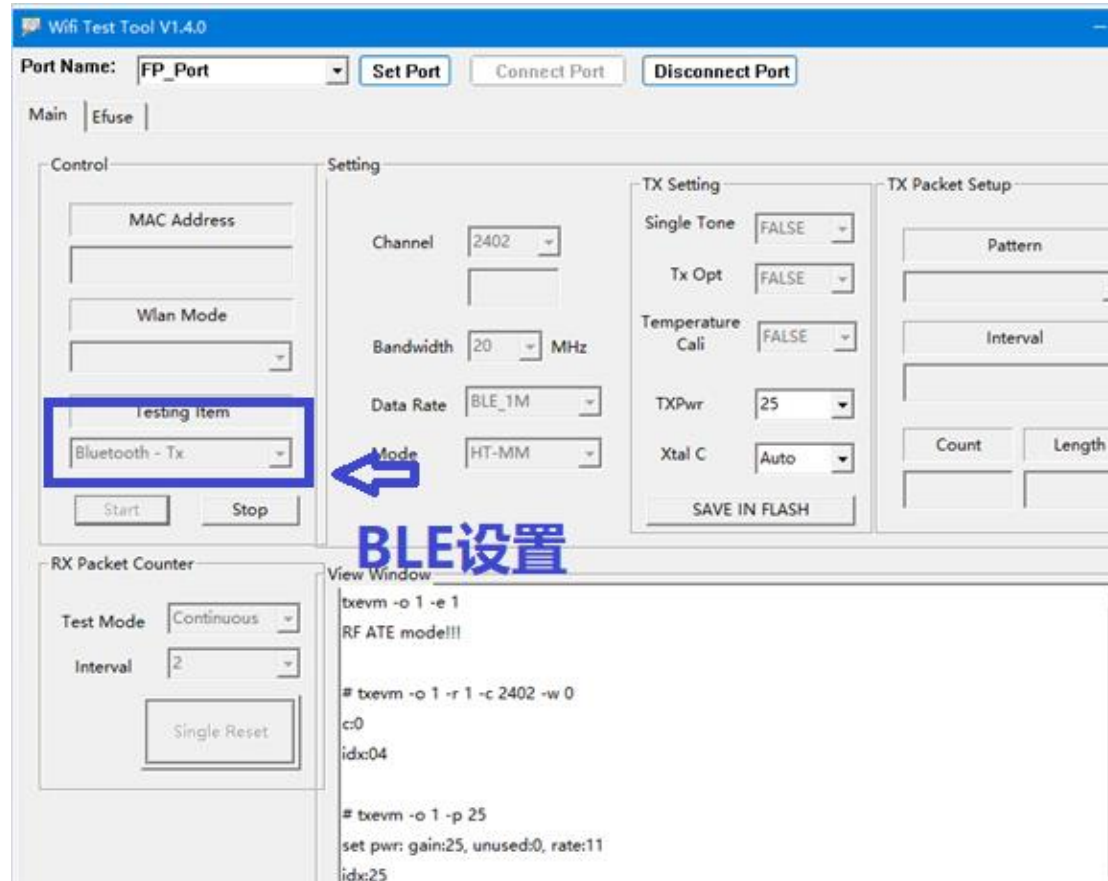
Wifi Test Tool V1.4.0

Port Name: FP_Port Set Port Connect Port Disconnect Port

Main Efuse

Control

MAC Address

Wlan Mode

Testing Item

Bluetooth - Tx

Start Stop

Setting

Channel 2402

Bandwidth 20 MHz

Data Rate BLE_1M

Mode HT-MM

TX Setting

Single Tone FALSE

Tx Opt FALSE

Temperature Cali FALSE

TXPwr 25

Xtal C Auto

SAVE IN FLASH

TX Packet Setup

Pattern

Interval

Count Length

BLE设置

RX Packet Counter

Test Mode Continuous

Interval 2

Single Reset

View Window

txevm -o 1 -e 1
RF ATE mode!!!

# txevm -o 1 -r 1 -c 2402 -w 0
c:0
idx:04

# txevm -o 1 -p 25
set pwr: gain:25, unused:0, rate:11
idx:25